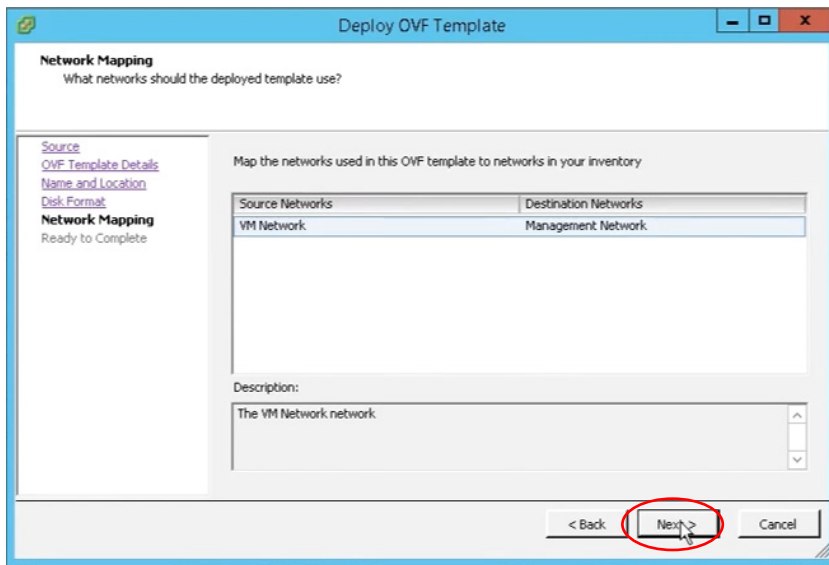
Deploy OVF Template

Network Mapping
What networks should the deployed template use?

Source
OVF Template Details
Name and Location
Disk Format
Network Mapping
Ready to Complete

Map the networks used in this OVF template to networks in your inventory

| Source Networks | Destination Networks |
|---|---|
| VM Network | Management Network |

Description:

The VM Network network

< Back
Next >
Cancel